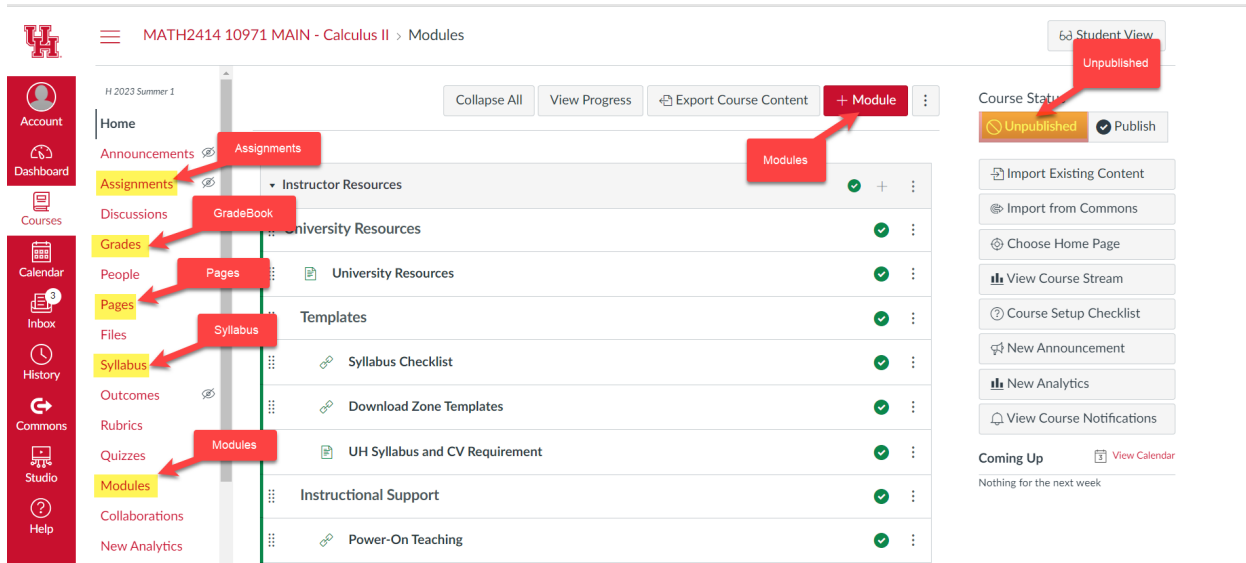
UH

Account
Dashboard
Courses
Calendar
3
Inbox
History
Commons
Studio
Help

MATH2414 10971 MAIN - Calculus II > Modules

Student View

H 2023 Summer 1
Home
Announcements
Assignments
Discussions
Grades
People
Pages
Files
Syllabus
Outcomes
Rubrics
Quizzes
Modules
Collaborations
New Analytics

Assignments
GradeBook
Pages
Syllabus
Modules

Collapse All
View Progress
Export Course Content
+ Module

Modules

Instructor Resources
University Resources
University Resources
Templates
Syllabus Checklist
Download Zone Templates
UH Syllabus and CV Requirement
Instructional Support
Power-On Teaching

Unpublished

Course Status
Unpublished
Publish
Import Existing Content
Import from Commons
Choose Home Page
View Course Stream
Course Setup Checklist
New Announcement
New Analytics
View Course Notifications

Coming Up
View Calendar
Nothing for the next week